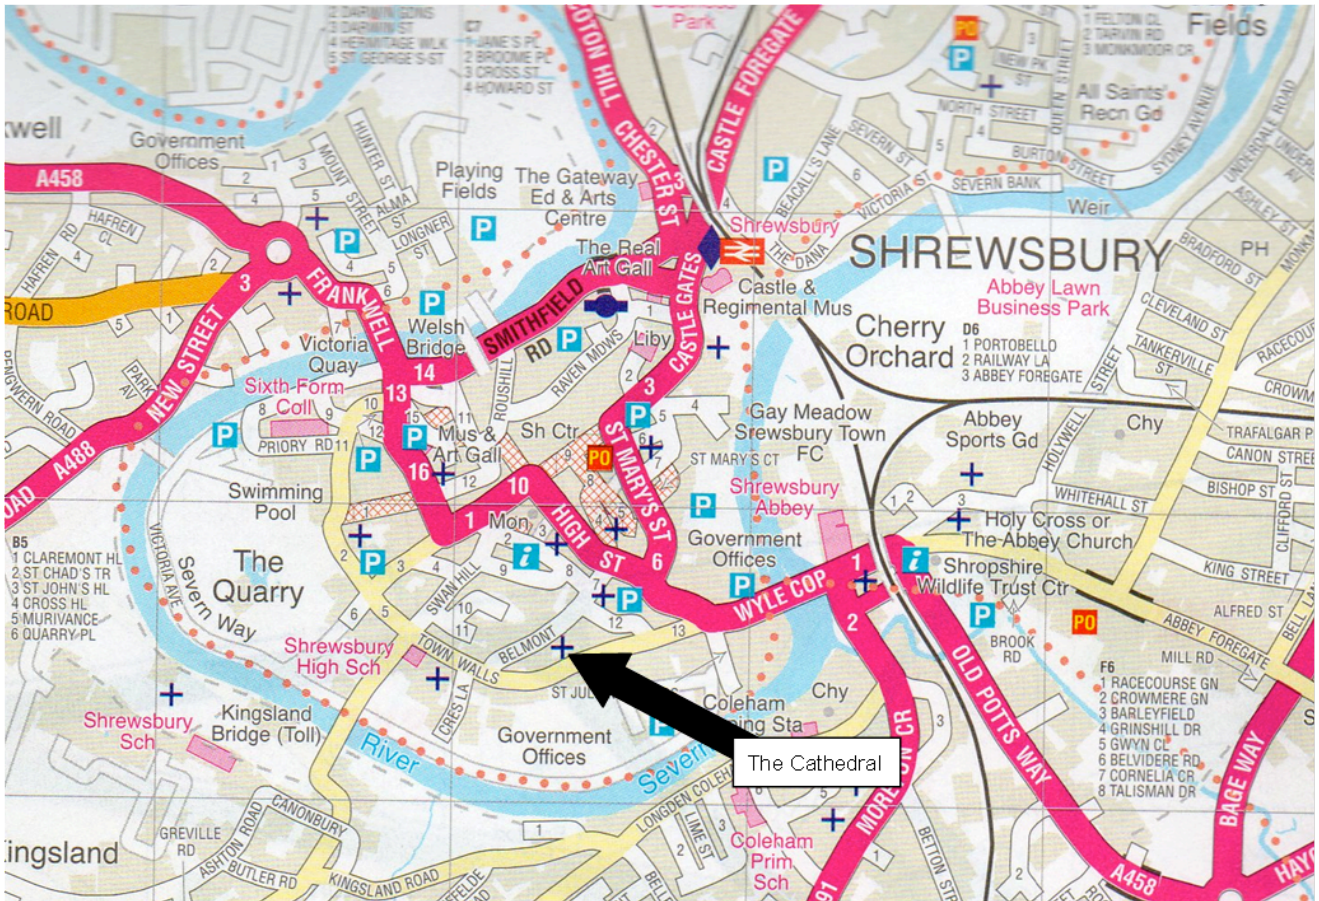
3 DARWIN GDNS
3 DARWIN ST
4 HERMITAGE WLK
5 ST GEORGE'S ST

C7
1 JANE'S PL
2 BROOME PL
3 CROSS ST
4 HOWARD ST

Park

PO
1 FELTON CL
2 TARVIN RD
3 MONKMOOR CR

Fields

kwell
Government Offices
A458
HUNTER ST
MOUNT STREET
ALMA ST
Playing Fields
The Gateway Ed & Arts Centre
CHESTER ST
CASTLE FOREGATE
BEACALL'S LANE
SEVERN ST
NORTH STREET
QUEEN STREET
All Saints' Recn Gd
BURTON STREET
SEVERN BANK
VICTORIA ST
SYDNEY AVENUE
UNDERDALE ROAD
ASHLEY ST
Weir
HAFREN RD
HAFREN CL
LONGNER ST
The Real Art Gall
Shrewsbury
THE DANA
SHREWSBURY
BRADFORD ST
PH
MONK
ROAD
FRANKWELL
SMITHFIELD RD
CASTLE GATES
Castle & Regimental Mus
Abbey Lawn Business Park
CLEVELAND ST
RACECOURSE
NEW STREET
Victoria Quay
Welsh Bridge
RAVEN MDWS
Liby
Cherry Orchard
D6
1 PORTOBELLO
2 RAILWAY LA
3 ABBEY FOREGATE
TANKERVILLE ST
STREET
CROWM
PENGWERN ROAD
PARK AV
Sixth Form Coll
PRIORY RD
ROUSHILL
Mus & Art Gall
Sh Ctr
ST MARY'S ST
Gay Meadow Srewsbury Town FC
Abbey Sports Gd
HOLYWELL
Chy
TRAFALGAR PL
CANON STREET
ROAD
A488
PO
ST MARY'S CT
Shrewsbury Abbey
WHITEHALL ST
BISHOP ST
Swimming Pool
HIGH ST
Mon
Government Offices
Holy Cross or The Abbey Church
CLIFFORD ST
B5
1 CLAREMONT HL
2 ST CHAD'S TR
3 ST JOHN'S HL
4 CROSS HL
5 MURIVANCE
6 QUARRY PL
VICTORIA AVE
The Quarry
Severn Way
SWAN HILL
WYLE COP
Shropshire Wildlife Trust Ctr
KING STREET
ALFRED ST
ABBEY FOREGATE
BELL LANE
PO
BROOK RD
MILL RD
Shrewsbury High Sch
TOWN WALLS
BELMONT
CRES LA
ST JUL
OLD POTTS WAY
F6
1 RACECOURSE GN
2 CROWMERE GN
3 BARLEYFIELD
4 GRINSHILL DR
5 GWYN CL
6 BELVIDERE RD
7 CORNELIA CR
8 TALISMAN DR
Shrewsbury Sch
Kingsland Bridge (Toll)
Coleham
Chy
Government Offices
The Cathedral
River
Severn
MORETON CR
BAGE WAY
CANONBURY
GREVILLE RD
LONGDEN COLEHAM
LIME ST
Coleham Prim Sch
Kingsland
ASHTON ROAD
BUTLER RD
KINGSLAND ROAD
BETTON ST
A458